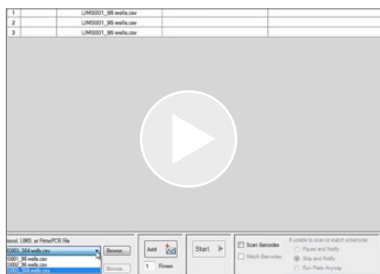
| 1 | LIMS0001_96 wells.csv |
|---|---|
| 2 | LIMS0001_96 wells.csv |
| 3 | LIMS0001_96 wells.csv |

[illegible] LIMS, or Pins/PCR file

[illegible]_384 wells.csv

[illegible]_96 wells.csv

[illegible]_96 wells.csv

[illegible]_384 wells.csv

Browse...

Browse...

Add

1 Rows

Start

Scan Barcodes

Match Barcodes

If unable to scan or match a barcode

Pause and Notify

Skip and Notify

Run Plate Anyway